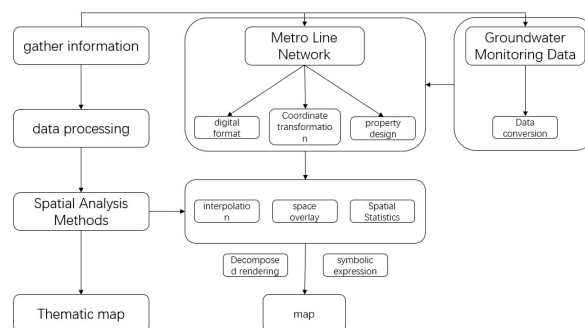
gather information

data processing

Spatial Analysis Methods

Thematic map

Metro Line Network

digital format

Coordinate transformation

property design

Groundwater Monitoring Data

Data conversion

interpolation

space overlay

Spatial Statistics

Decomposed rendering

symbolic expression

map